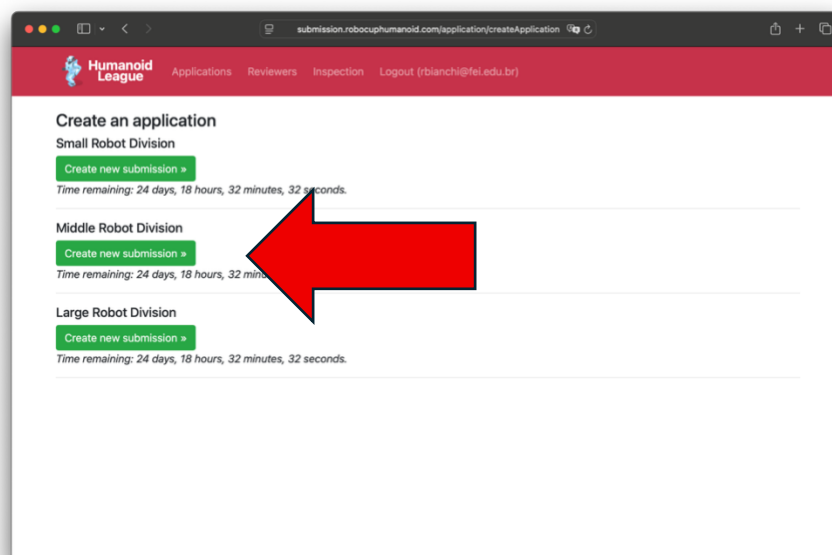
submission.robocuphumanoid.com/application/createApplication

Humanoid League Applications Reviewers Inspection Logout (rbianchi@fei.edu.br)

Create an application

Small Robot Division

Create new submission »

Time remaining: 24 days, 18 hours, 32 minutes, 32 seconds.

Middle Robot Division

Create new submission »

Time remaining: 24 days, 18 hours, 32 min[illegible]

Large Robot Division

Create new submission »

Time remaining: 24 days, 18 hours, 32 minutes, 32 seconds.